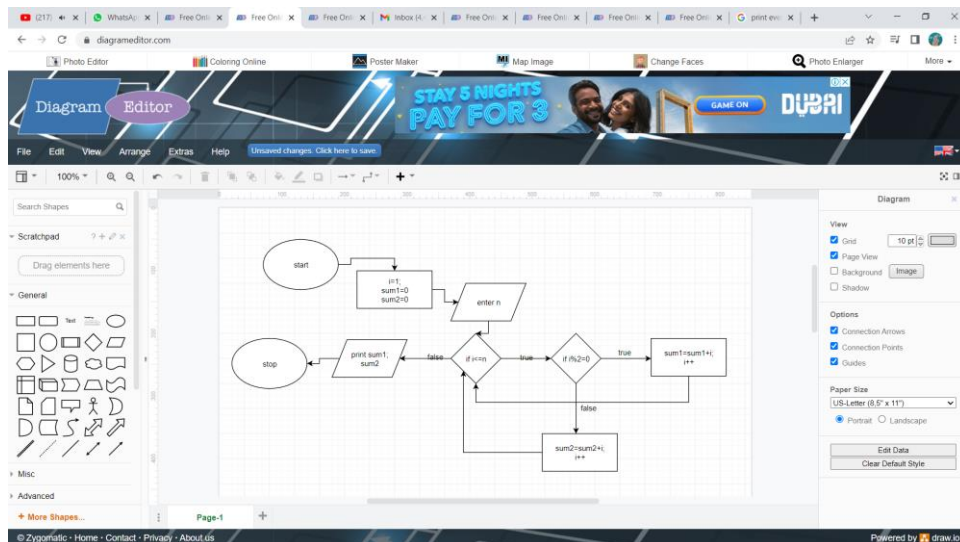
(217) × | WhatsAp × | Free Onli × | Free Onli × | Free Onli × | Inbox (4 × | Free Onli × | Free Onli × | Free Onli × | Free Onli × | print eve × | +

diagrameditor.com

Photo Editor | Coloring Online | Poster Maker | Map Image | Change Faces | Photo Enlarger | More

Diagram Editor

STAY 5 NIGHTS PAY FOR 3 GAME ON DUBAI

File Edit View Arrange Extras Help Unsaved changes. Click here to save.

100%

Search Shapes

Scratchpad

Drag elements here

General

Text

start

i=1;
sum1=0
sum2=0

enter n

stop

print sum1, sum2

false

if i<=n

true

if i%2=0

true

sum1=sum1+i;
i++

false

sum2=sum2+i;
i++

Misc

Advanced

+ More Shapes...

Page-1

Diagram

View

Grid 10 pt

Page View

Background Image

Shadow

Options

Connection Arrows

Connection Points

Guides

Paper Size

US-Letter (8,5" x 11")

Portrait Landscape

Edit Data

Clear Default Style

© Zygomatic · Home · Contact · Privacy · About us

Powered by draw.io